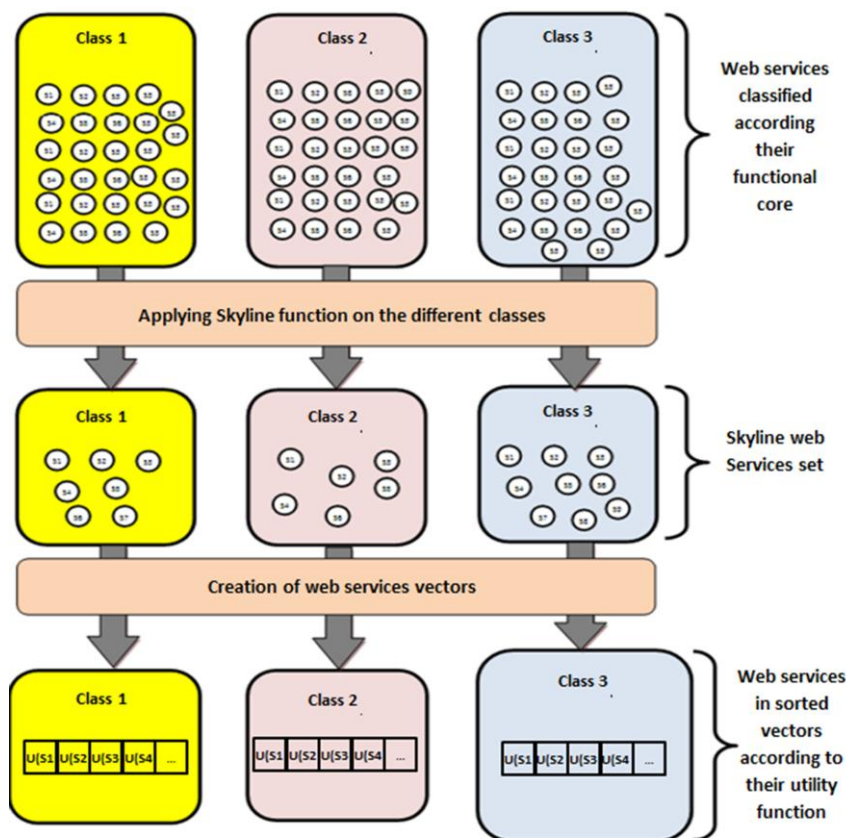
Class 1

S1 S2 S3 S3
S4 S5 S6 S3 S3
S1 S2 S3 S3 S3
S4 S5 S6 S3 S3
S1 S2 S3 S3 S3
S4 S5 S6 S3

Class 2

S1 S2 S3 S3 S3
S4 S5 S6 S3 S3
S1 S2 S3 S3 S3
S4 S5 S6 S3
S1 S2 S3 S3 S3
S4 S5 S6 S3

Class 3

S1 S2 S3 S3
S4 S5 S6 S3
S1 S2 S3 S3
S4 S5 S6 S3
S1 S2 S3 S3
S4 S5 S6 S3 S3
S3 S3

Web services classified according their functional core

Applying Skyline function on the different classes

Class 1

S1 S2 S3
S4 S5
S6 S7

Class 2

S1 S3
S2 S3
S4 S6

Class 3

S1 S2 S3
S4 S5 S6
S7 S8 S9

Skyline web Services set

Creation of web services vectors

Class 1

| U(S1 | U(S2 | U(S3 | U(S4 | ... |
|---|---|---|---|---|

Class 2

| U(S1 | U(S2 | U(S3 | U(S4 | ... |
|---|---|---|---|---|

Class 3

| U(S1 | U(S2 | U(S3 | U(S4 | ... |
|---|---|---|---|---|

Web services in sorted vectors according to their utility function